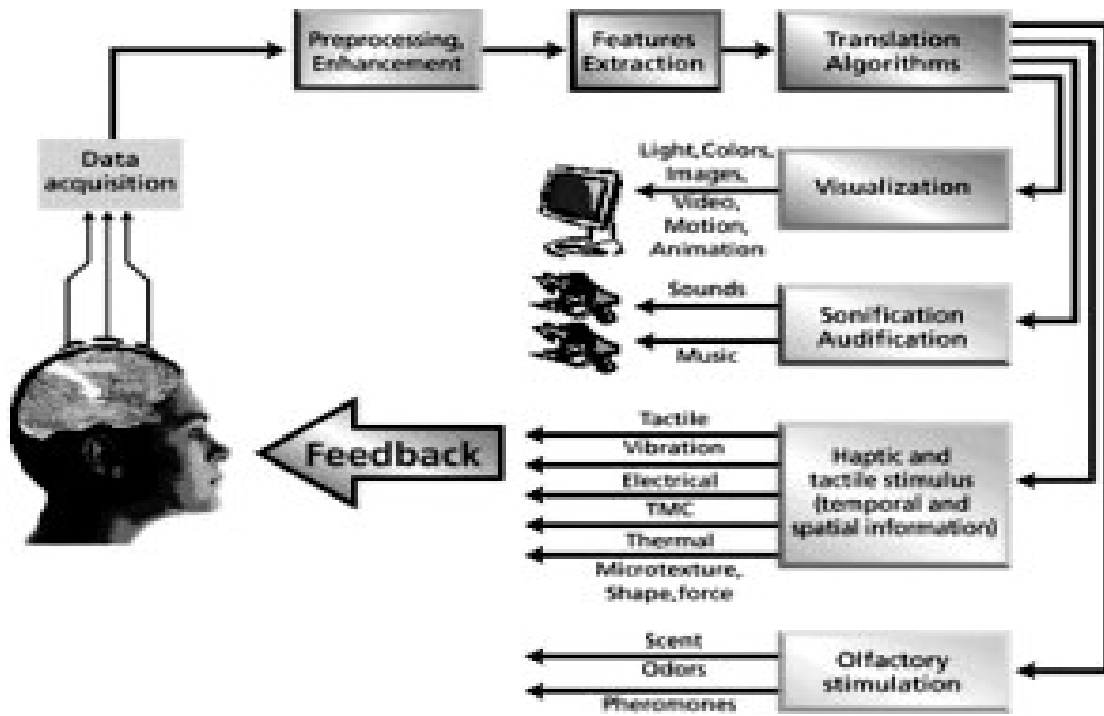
Preprocessing, Enhancement

Features Extraction

Translation Algorithms

Data acquisition

Light, Colors, Images, Video, Motion, Animation

Visualization

Sounds

Music

Sonification Audification

Feedback

Tactile

Vibration

Electrical

TMC

Thermal

Microtexture, Shape, force

Haptic and tactile stimulus (temporal and spatial information)

Scent

Odors

Pheromones

Olfactory stimulation